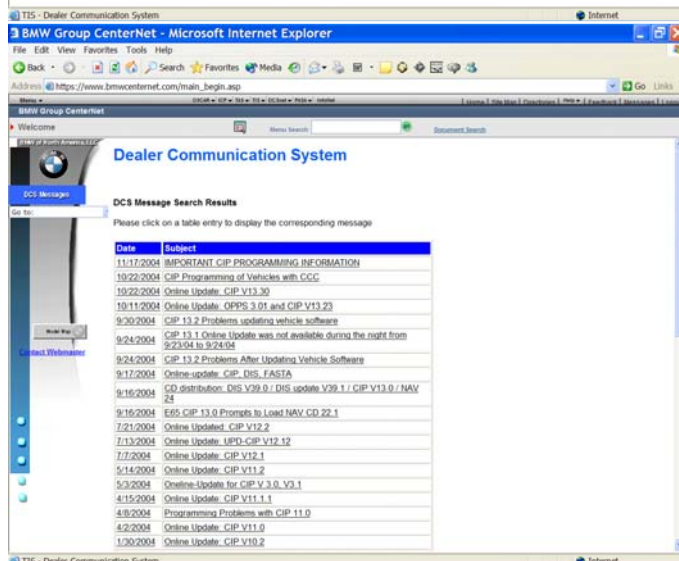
TIS - Dealer Communication System
Internet
BMW Group CenterNet - Microsoft Internet Explorer
File Edit View Favorites Tools Help
Back Search Favorites Media
Address https://www.bmwcenternet.com/main_begin.asp
Go Links
Menu
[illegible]
BMW Group CenterNet
Welcome
Menu Search
Document Search
BMW of North America, LLC
DCS Messages
Go to:
Model Map
Contact Webmaster

Dealer Communication System

DCS Message Search Results

Please click on a table entry to display the corresponding message

| Date | Subject |
|---|---|
| 11/17/2004 | IMPORTANT CIP PROGRAMMING INFORMATION |
| 10/22/2004 | CIP Programming of Vehicles with CCC |
| 10/22/2004 | Online Update: CIP V13.30 |
| 10/11/2004 | Online Update: OPPS 3.01 and CIP V13.23 |
| 9/30/2004 | CIP 13.2 Problems updating vehicle software |
| 9/24/2004 | CIP 13.1 Online Update was not available during the night from 9/23/04 to 9/24/04 |
| 9/24/2004 | CIP 13.2 Problems After Updating Vehicle Software |
| 9/17/2004 | Online-update: CIP, DIS, FASTA |
| 9/16/2004 | CD distribution: DIS V39.0 / DIS update V39.1 / CIP V13.0 / NAV 24 |
| 9/16/2004 | E65 CIP 13.0 Prompts to Load NAV CD 22.1 |
| 7/21/2004 | Online Updated: CIP V12.2 |
| 7/13/2004 | Online Update: UPD-CIP V12.12 |
| 7/7/2004 | Online Update: CIP V12.1 |
| 5/14/2004 | Online Update: CIP V11.2 |
| 5/3/2004 | Oneline-Update for CIP V 3.0, V3.1 |
| 4/15/2004 | Online Update: CIP V11.1.1 |
| 4/8/2004 | Programming Problems with CIP 11.0 |
| 4/2/2004 | Online Update: CIP V11.0 |
| 1/30/2004 | Online Update: CIP V10.2 |

TIS - Dealer Communication System
Internet